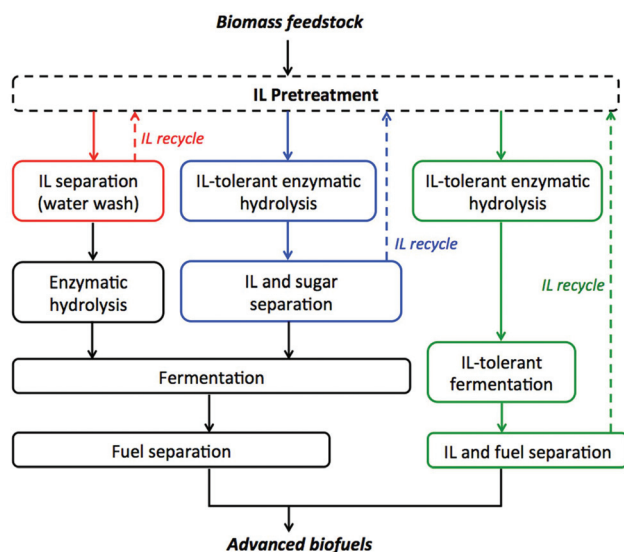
Biomass feedstock

IL Pretreatment

IL recycle

IL separation (water wash)

IL-tolerant enzymatic hydrolysis

IL-tolerant enzymatic hydrolysis

IL recycle

IL recycle

Enzymatic hydrolysis

IL and sugar separation

Fermentation

IL-tolerant fermentation

Fuel separation

IL and fuel separation

Advanced biofuels